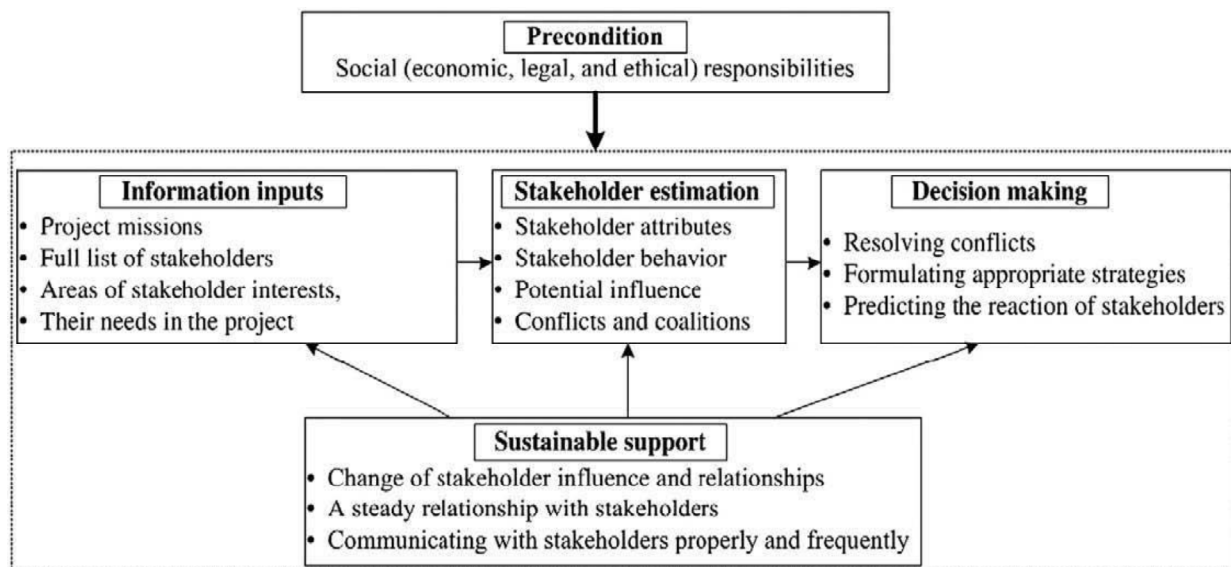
Precondition
Social (economic, legal, and ethical) responsibilities

Information inputs
• Project missions
• Full list of stakeholders
• Areas of stakeholder interests,
• Their needs in the project

Stakeholder estimation
• Stakeholder attributes
• Stakeholder behavior
• Potential influence
• Conflicts and coalitions

Decision making
• Resolving conflicts
• Formulating appropriate strategies
• Predicting the reaction of stakeholders

Sustainable support
• Change of stakeholder influence and relationships
• A steady relationship with stakeholders
• Communicating with stakeholders properly and frequently